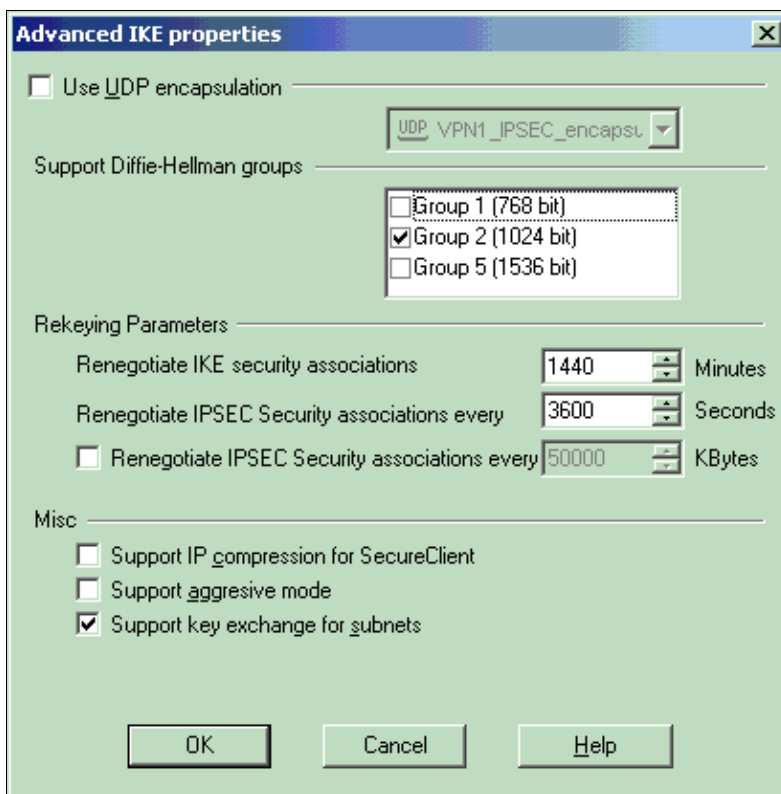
Advanced IKE properties

Use UDP encapsulation

UDP VPN1_IPSEC_encapsu

Support Diffie-Hellman groups

Group 1 (768 bit)
Group 2 (1024 bit)
Group 5 (1536 bit)

Rekeying Parameters

Renegotiate IKE security associations 1440 Minutes

Renegotiate IPSEC Security associations every 3600 Seconds

Renegotiate IPSEC Security associations every 50000 KBytes

Misc

Support IP compression for SecureClient

Support aggresive mode

Support key exchange for subnets

OK Cancel Help